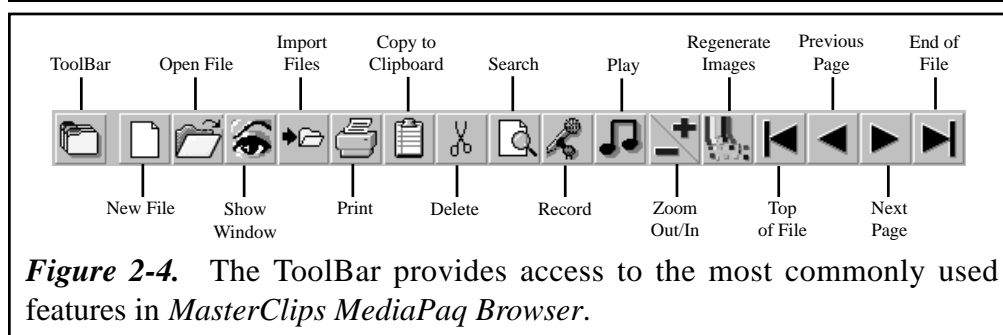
ToolBar

Open File

Import Files

Copy to Clipboard

Search

Play

Regenerate Images

Previous Page

End of File

New File

Show Window

Print

Delete

Record

Zoom Out/In

Top of File

Next Page

*Figure 2-4.* The ToolBar provides access to the most commonly used features in *MasterClips MediaPaq Browser*.